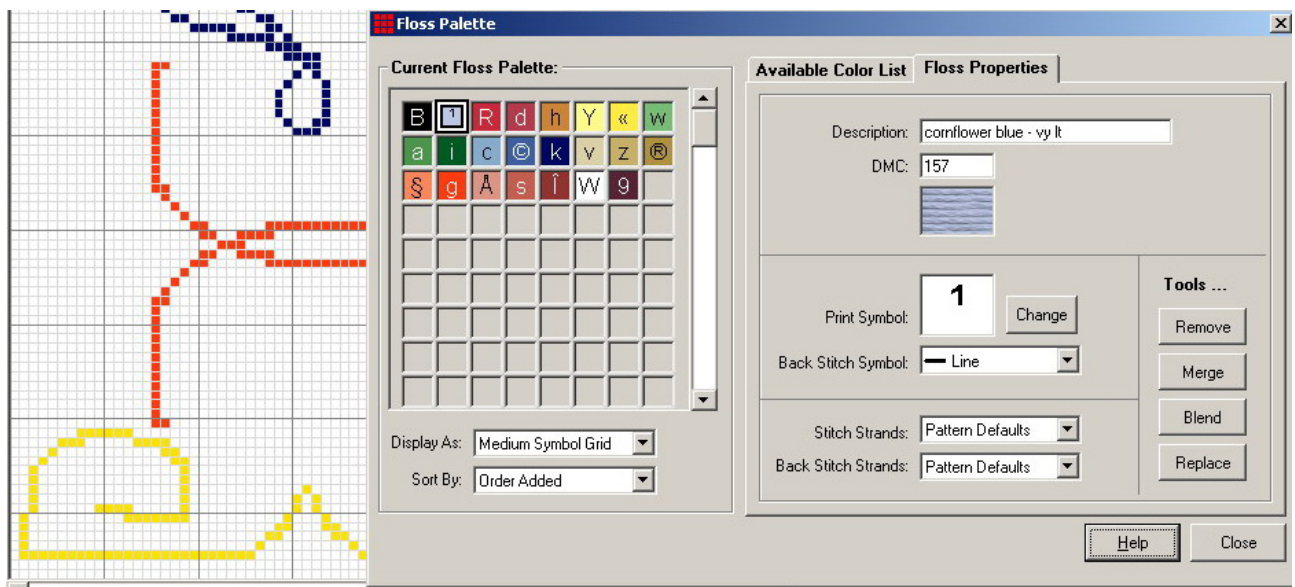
Floss Palette

Current Floss Palette:

| B | 1 | R | d | h | Y | « | w |
|---|---|---|---|---|---|---|---|
| a | i | c | © | k | v | z | ® |
| § | g | Å | s | Î | W | 9 | |

Display As: Medium Symbol Grid

Sort By: Order Added

Available Color List

Floss Properties

Description: cornflower blue - vy lt

DMC: 157

Print Symbol: 1

Change

Back Stitch Symbol: Line

Stitch Strands: Pattern Defaults

Back Stitch Strands: Pattern Defaults

Tools ...

Remove

Merge

Blend

Replace

Help

Close